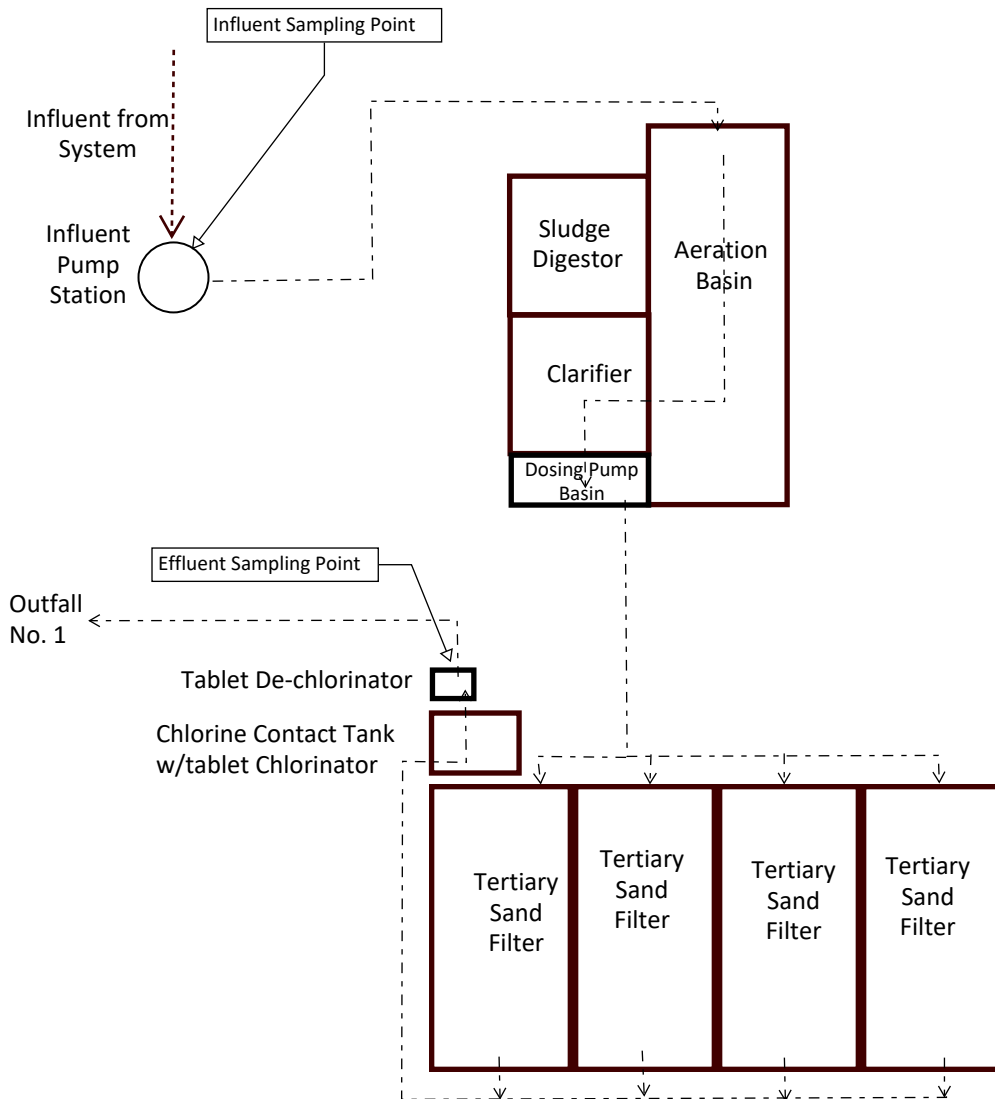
Influent Sampling Point

Influent from System

Influent Pump Station

Sludge Digestor

Aeration Basin

Clarifier

Dosing Pump Basin

Effluent Sampling Point

Outfall No. 1

Tablet De-chlorinator

Chlorine Contact Tank w/tablet Chlorinator

Tertiary Sand Filter

Tertiary Sand Filter

Tertiary Sand Filter

Tertiary Sand Filter